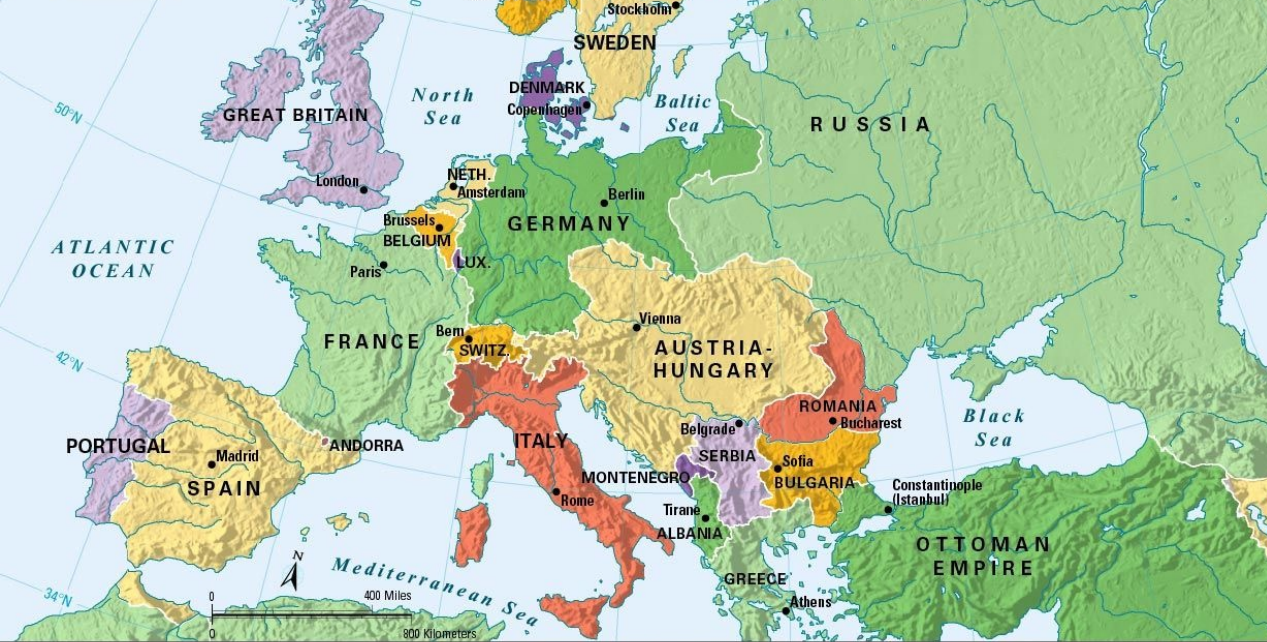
Stockholm
SWEDEN
DENMARK
Copenhagen
North Sea
Baltic Sea
50°N
GREAT BRITAIN
RUSSIA
London
NETH.
Amsterdam
Berlin
Brussels
BELGIUM
GERMANY
ATLANTIC OCEAN
Paris
LUX.
Vienna
Bern
FRANCE
SWITZ.
AUSTRIA-HUNGARY
42°N
ROMANIA
Bucharest
Black Sea
Belgrade
PORTUGAL
ANDORRA
ITALY
SERBIA
Madrid
Sofia
SPAIN
MONTENEGRO
BULGARIA
Constantinople (Istanbul)
Rome
Tirane
ALBANIA
OTTOMAN EMPIRE
N
Mediterranean Sea
GREECE
34°N
0
400 Miles
Athens
0
800 Kilometers